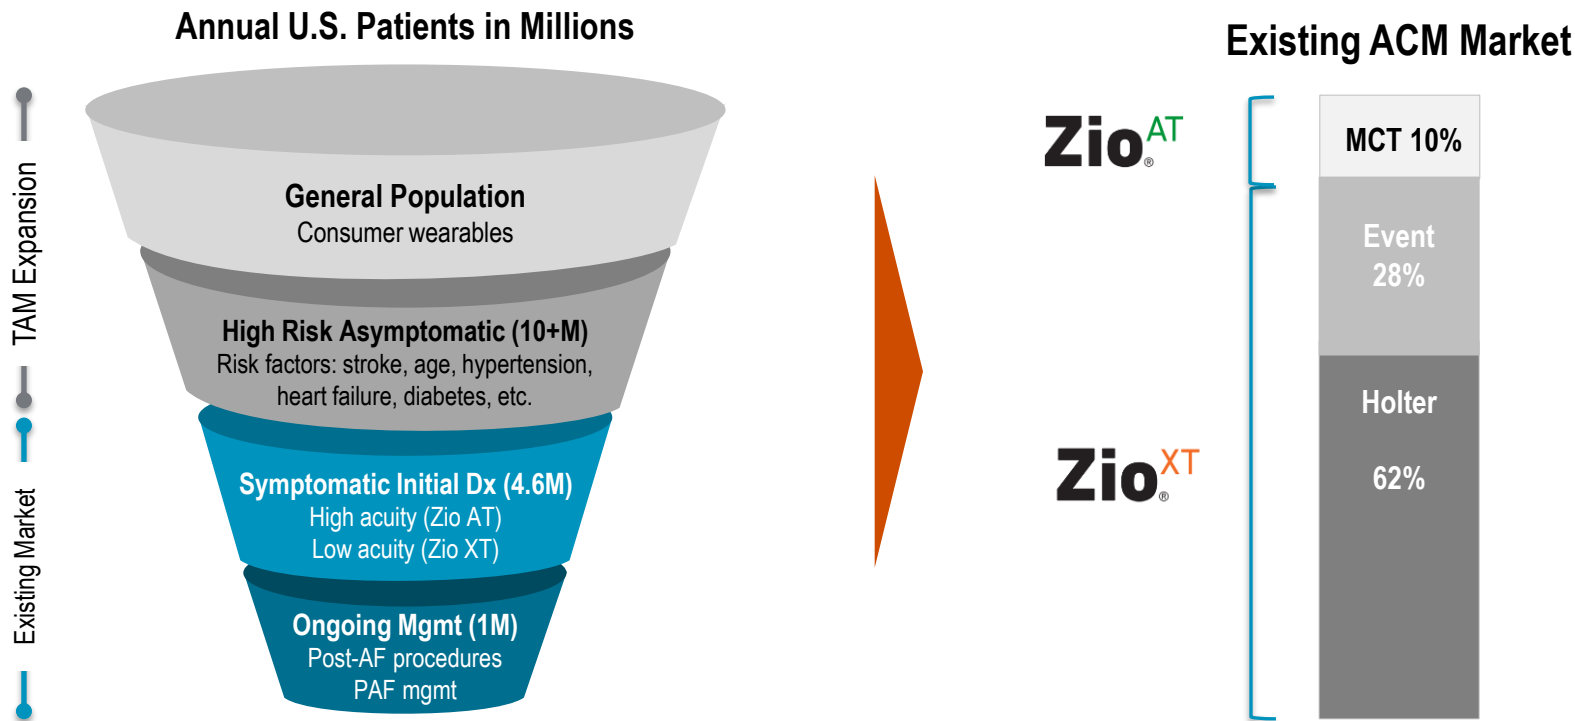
Annual U.S. Patients in Millions

TAM Expansion

Existing Market

General Population
Consumer wearables

High Risk Asymptomatic (10+M)
Risk factors: stroke, age, hypertension, heart failure, diabetes, etc.

Symptomatic Initial Dx (4.6M)
High acuity (Zio AT)
Low acuity (Zio XT)

Ongoing Mgmt (1M)
Post-AF procedures
PAF mgmt

Existing ACM Market

Zio® AT

Zio® XT

| MCT 10% |
|---|
| Event 28% |
| Holter 62% |